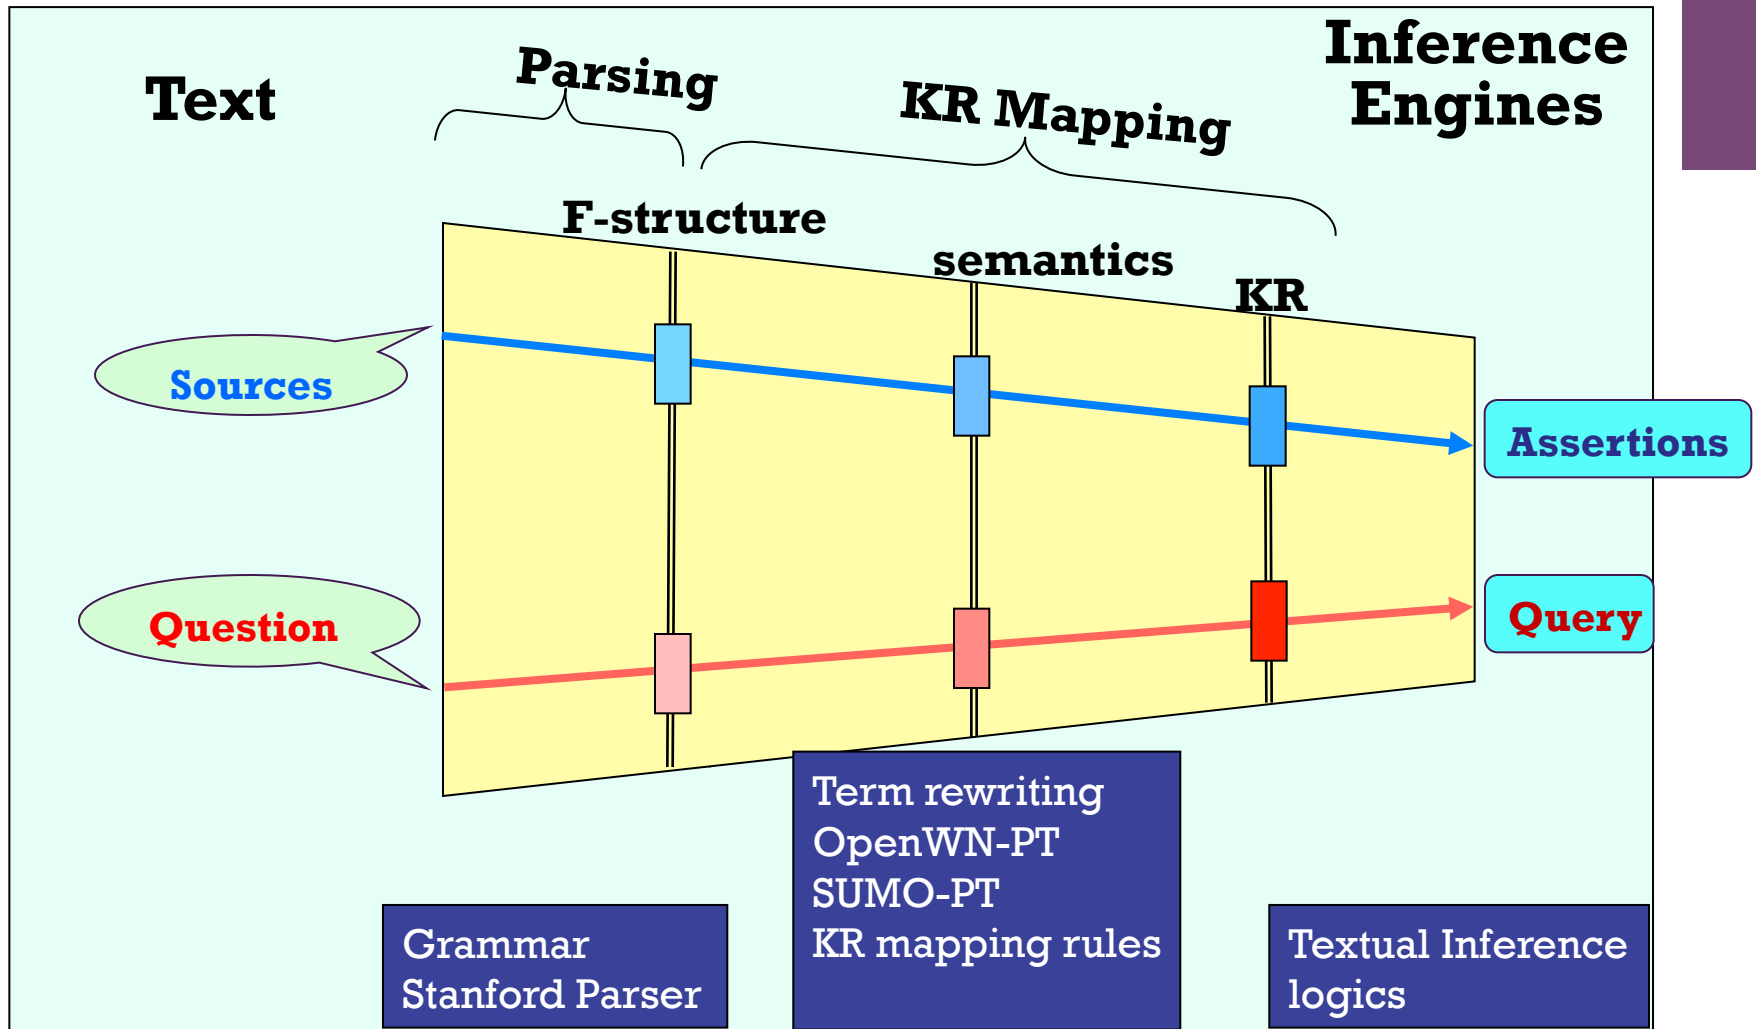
Text

Parsing

KR Mapping

Inference Engines

F-structure

semantics

KR

Sources

Question

Assertions

Query

Term rewriting
OpenWN-PT
SUMO-PT
KR mapping rules

Grammar
Stanford Parser

Textual Inference
logics